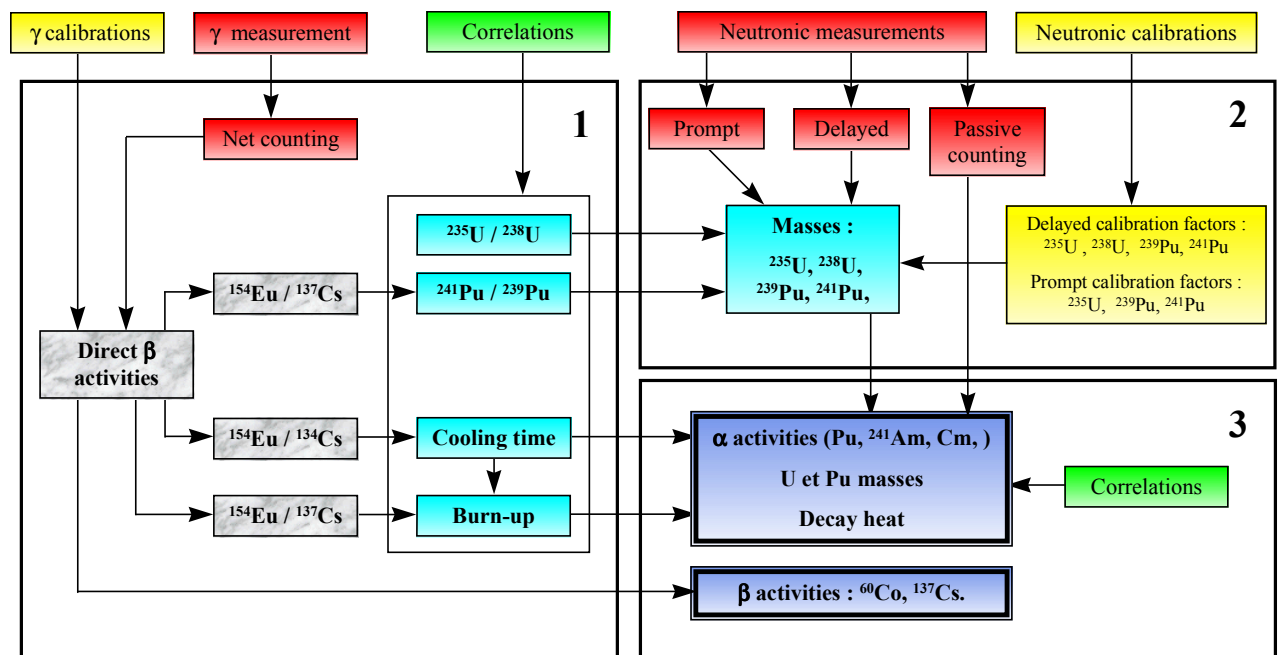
$\gamma$ calibrations

$\gamma$ measurement

Correlations

Neutronic measurements

Neutronic calibrations

1

Net counting

2

Prompt

Delayed

Passive counting

$^{235}$U / $^{238}$U

Masses :

$^{235}$U, $^{238}$U, $^{239}$Pu, $^{241}$Pu,

Delayed calibration factors : $^{235}$U , $^{238}$U, $^{239}$Pu, $^{241}$Pu

Prompt calibration factors : $^{235}$U, $^{239}$Pu, $^{241}$Pu

$^{154}$Eu / $^{137}$Cs

$^{241}$Pu / $^{239}$Pu

Direct $\beta$ activities

3

$^{154}$Eu / $^{134}$Cs

Cooling time

$\alpha$ activities (Pu, $^{241}$Am, Cm, )

U et Pu masses

Decay heat

Correlations

$^{154}$Eu / $^{137}$Cs

Burn-up

$\beta$ activities : $^{60}$Co, $^{137}$Cs.